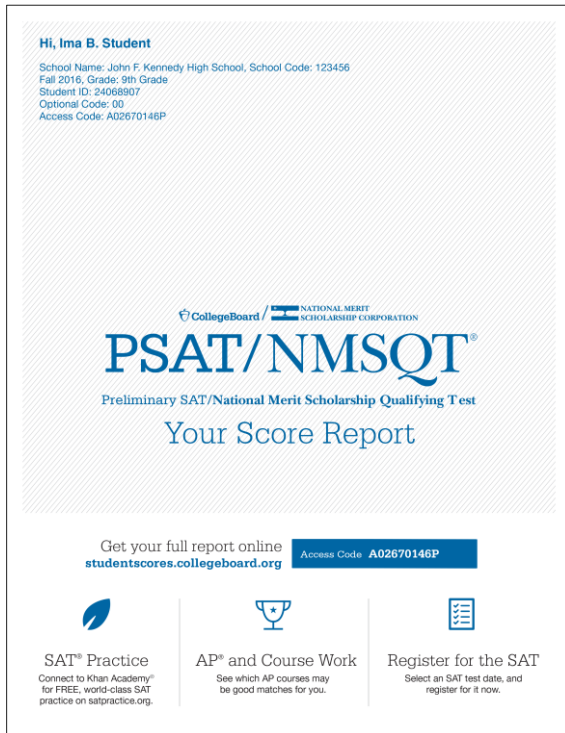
Hi, Ima B. Student

School Name: John F. Kennedy High School, School Code: 123456
Fall 2016, Grade: 9th Grade
Student ID: 24068907
Optional Code: 00
Access Code: A02670146P

CollegeBoard / NATIONAL MERIT SCHOLARSHIP CORPORATION

PSAT/NMSQT®

Preliminary SAT/National Merit Scholarship Qualifying Test

Your Score Report

Get your full report online
studentscores.collegeboard.org

Access Code A02670146P

SAT® Practice
Connect to Khan Academy® for FREE, world-class SAT practice on satpractice.org.

AP® and Course Work
See which AP courses may be good matches for you.

Register for the SAT
Select an SAT test date, and register for it now.